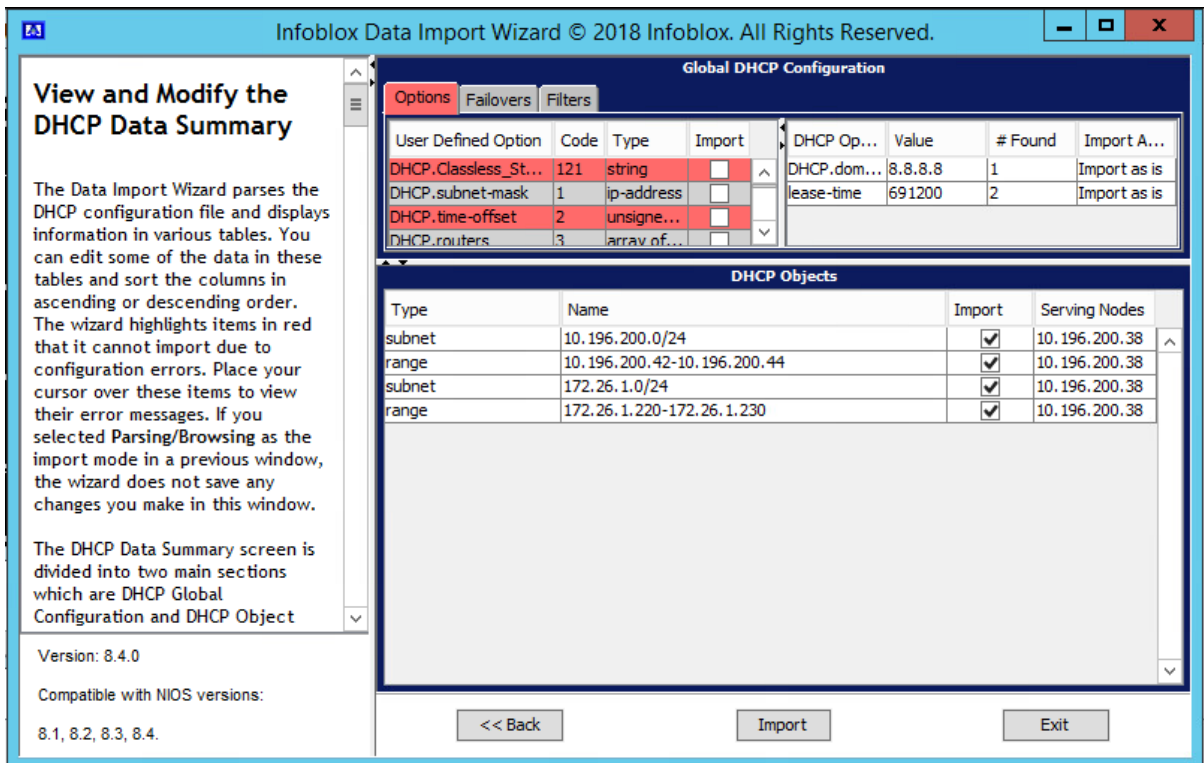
Infoblox Data Import Wizard © 2018 Infoblox. All Rights Reserved.

View and Modify the DHCP Data Summary

The Data Import Wizard parses the DHCP configuration file and displays information in various tables. You can edit some of the data in these tables and sort the columns in ascending or descending order. The wizard highlights items in red that it cannot import due to configuration errors. Place your cursor over these items to view their error messages. If you selected Parsing/Browsing as the import mode in a previous window, the wizard does not save any changes you make in this window.

The DHCP Data Summary screen is divided into two main sections which are DHCP Global Configuration and DHCP Object

Version: 8.4.0

Compatible with NIOS versions:

8.1, 8.2, 8.3, 8.4.

Global DHCP Configuration

Options | Failovers | Filters

| User Defined Option | Code | Type | Import |
|---|---|---|---|
| DHCP.Classless_St... | 121 | string | |
| DHCP.subnet-mask | 1 | ip-address | |
| DHCP.time-offset | 2 | unsigne... | |
| DHCP.routers | 3 | array of... | |

| DHCP Op... | Value | # Found | Import A... |
|---|---|---|---|
| DHCP.dom... | 8.8.8.8 | 1 | Import as is |
| lease-time | 691200 | 2 | Import as is |

DHCP Objects

| Type | Name | Import | Serving Nodes |
|---|---|---|---|
| subnet | 10.196.200.0/24 | ✔ | 10.196.200.38 |
| range | 10.196.200.42-10.196.200.44 | ✔ | 10.196.200.38 |
| subnet | 172.26.1.0/24 | ✔ | 10.196.200.38 |
| range | 172.26.1.220-172.26.1.230 | ✔ | 10.196.200.38 |

<< Back | Import | Exit